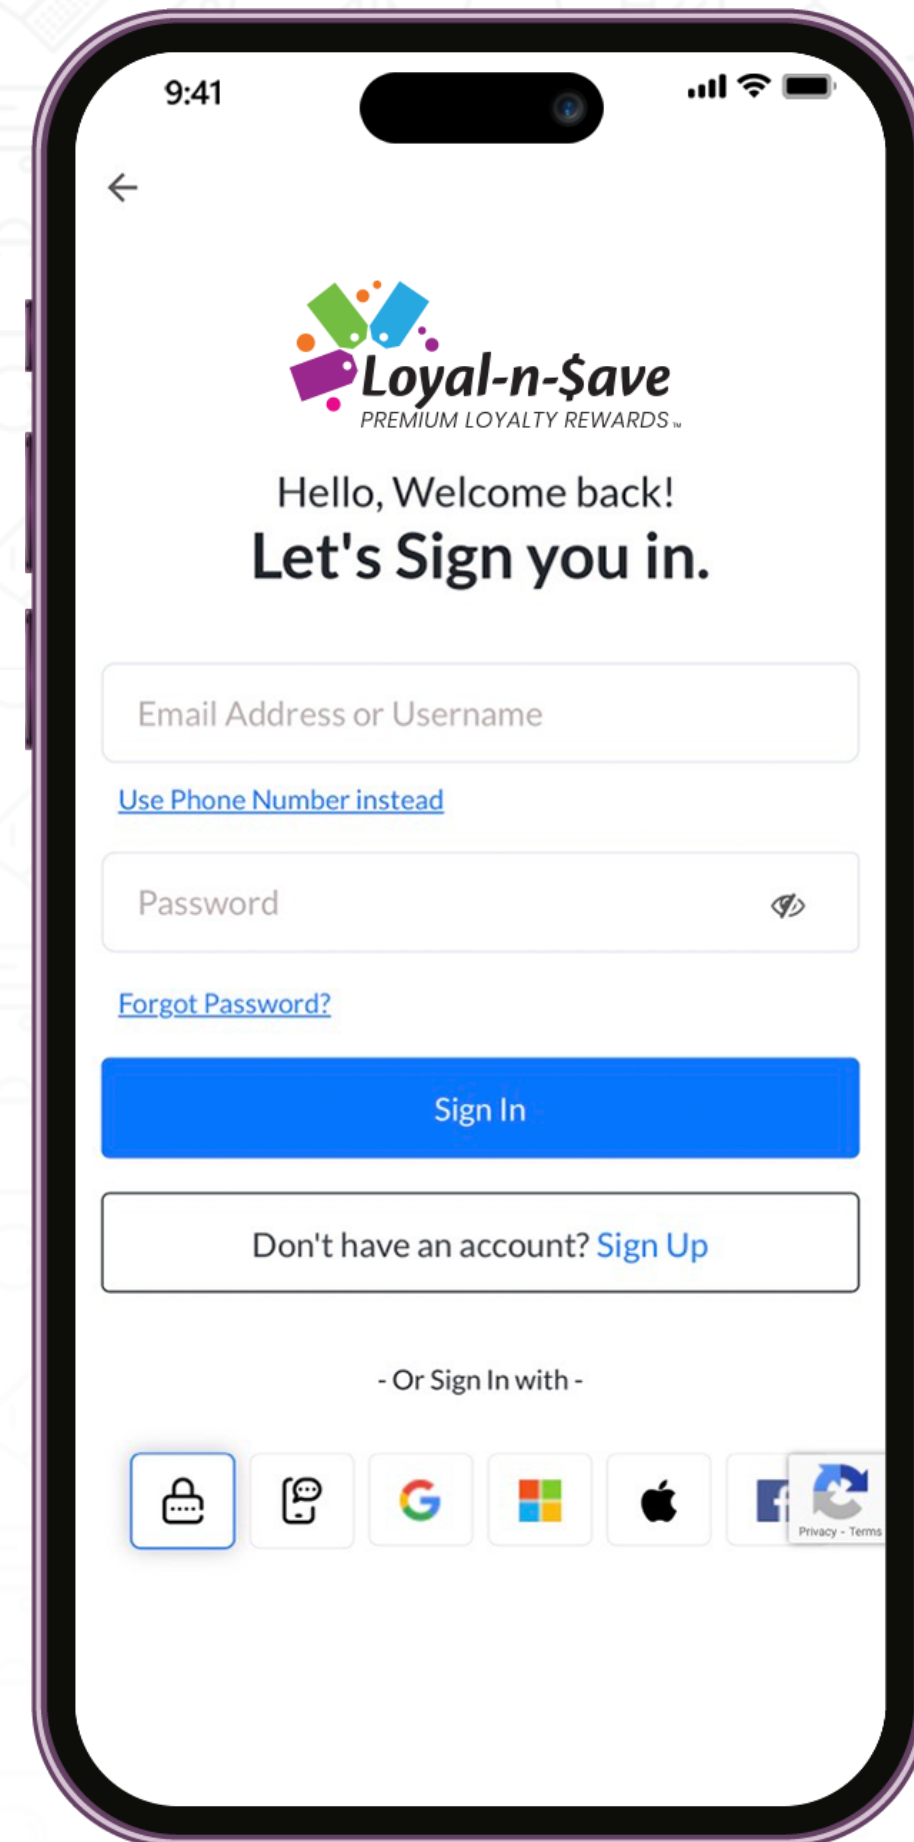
9:41

Loyal-n-$ave
PREMIUM LOYALTY REWARDS™

Hello, Welcome back!
Let's Sign you in.

Email Address or Username

Use Phone Number instead

Password

Forgot Password?

Sign In

Don't have an account? Sign Up

- Or Sign In with -

Privacy - Terms